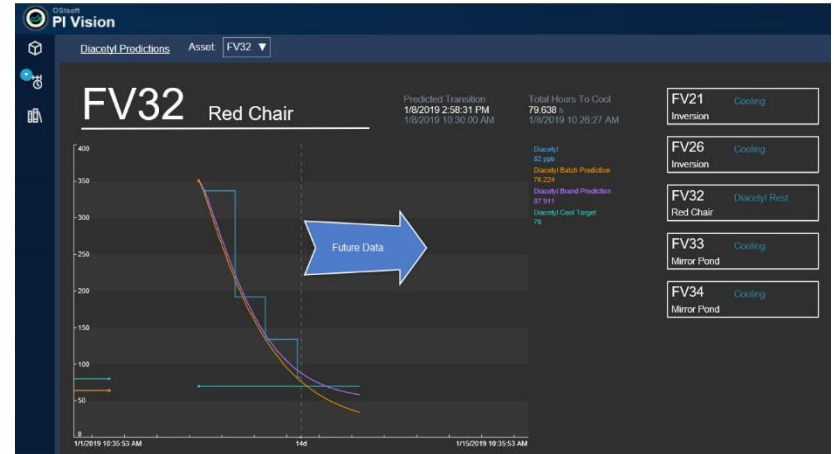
OSIsoft
PI Vision

Diacetyl Predictions Asset: FV32 ▼

FV32 Red Chair

Predicted Transition
1/8/2019 2:58:31 PM
1/8/2019 10:30:00 AM

Total Hours To Cool
79.638 h
1/8/2019 10:26:27 AM

Diacetyl
82 ppb
Diacetyl Batch Prediction
78.224
Diacetyl Brand Prediction
87.911
Diacetyl Cool Target
78

400
350
300
250
200
150
100
50
0

Future Data

1/1/2019 10:35:53 AM
14d
1/15/2019 10:35:53 AM

FV21 Cooling
Inversion

FV26 Cooling
Inversion

FV32 Diacetyl Rest
Red Chair

FV33 Cooling
Mirror Pond

FV34 Cooling
Mirror Pond